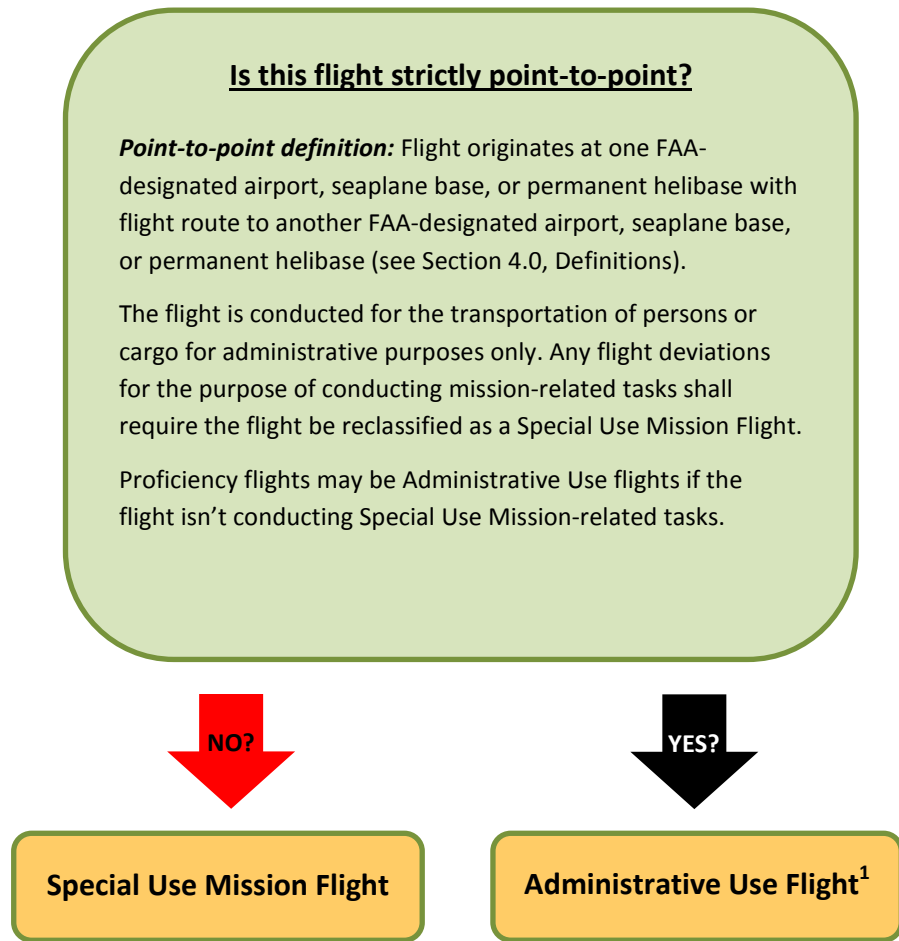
Is this flight strictly point-to-point?

*Point-to-point definition:* Flight originates at one FAA-designated airport, seaplane base, or permanent helibase with flight route to another FAA-designated airport, seaplane base, or permanent helibase (see Section 4.0, Definitions).

The flight is conducted for the transportation of persons or cargo for administrative purposes only. Any flight deviations for the purpose of conducting mission-related tasks shall require the flight be reclassified as a Special Use Mission Flight.

Proficiency flights may be Administrative Use flights if the flight isn’t conducting Special Use Mission-related tasks.

NO?

YES?

Special Use Mission Flight

Administrative Use Flight$^1$